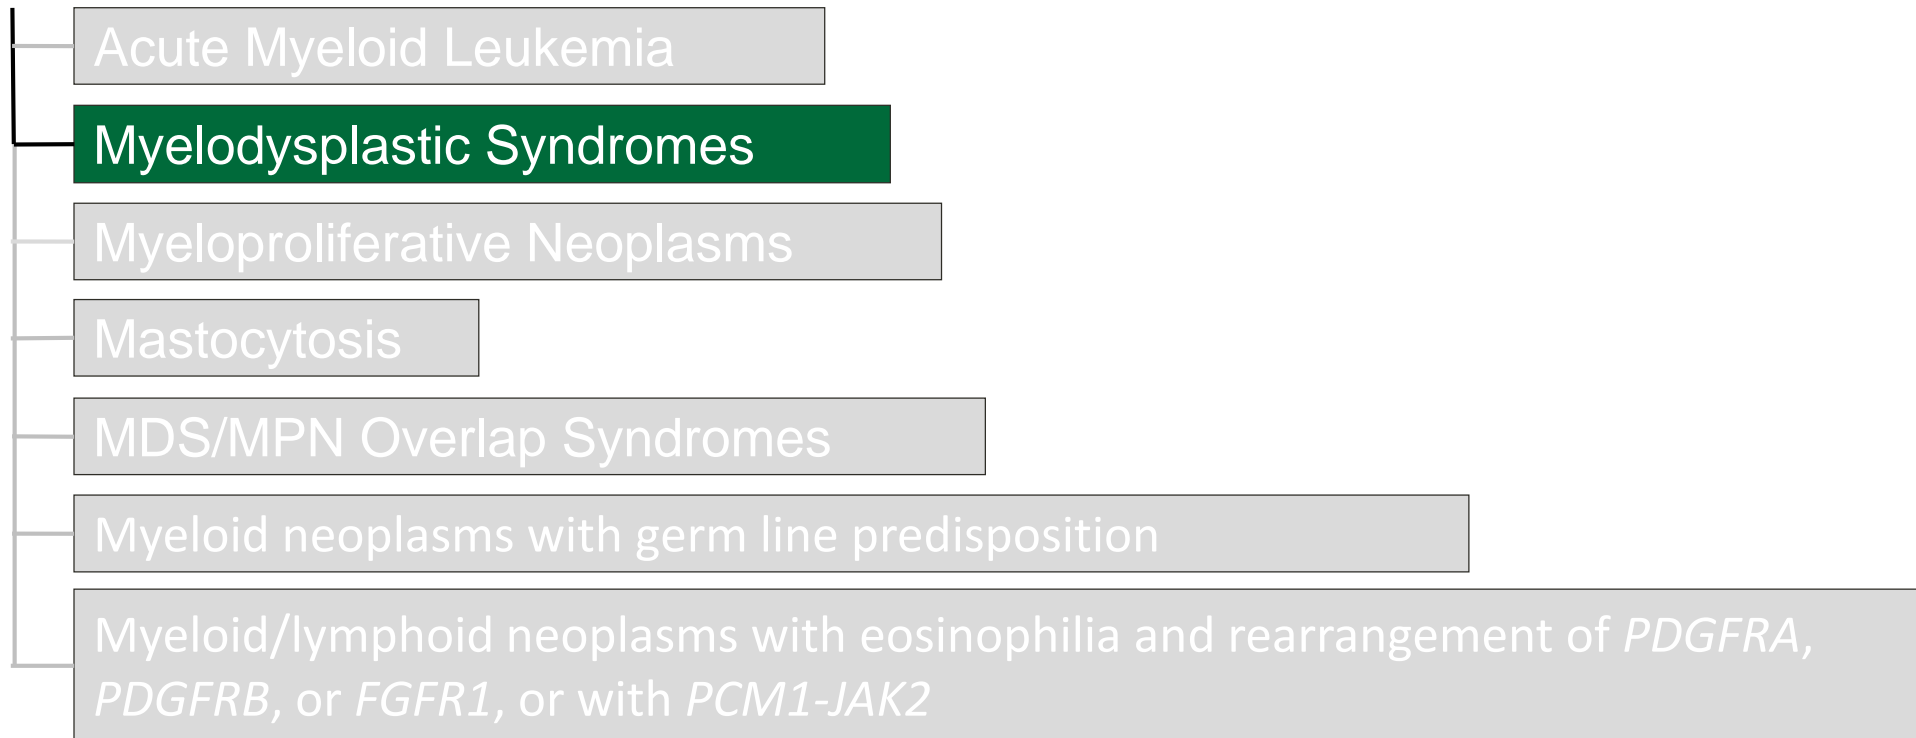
Acute Myeloid Leukemia

Myelodysplastic Syndromes

Myeloproliferative Neoplasms

Mastocytosis

MDS/MPN Overlap Syndromes

Myeloid neoplasms with germ line predisposition

Myeloid/lymphoid neoplasms with eosinophilia and rearrangement of PDGFRA, PDGFRB, or FGFR1, or with PCM1-JAK2